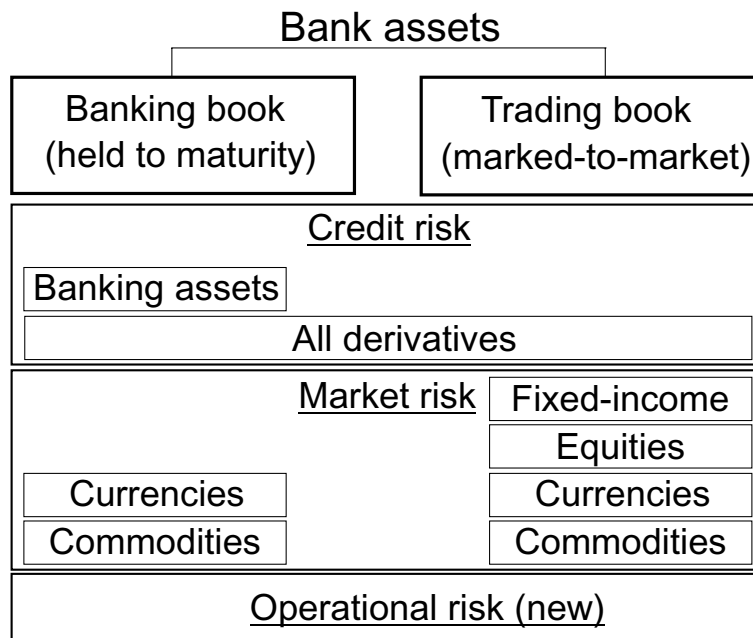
Bank assets

Banking book (held to maturity)

Trading book (marked-to-market)

Credit risk

Banking assets

All derivatives

Market risk

Fixed-income

Equities

Currencies

Currencies

Commodities

Commodities

Operational risk (new)